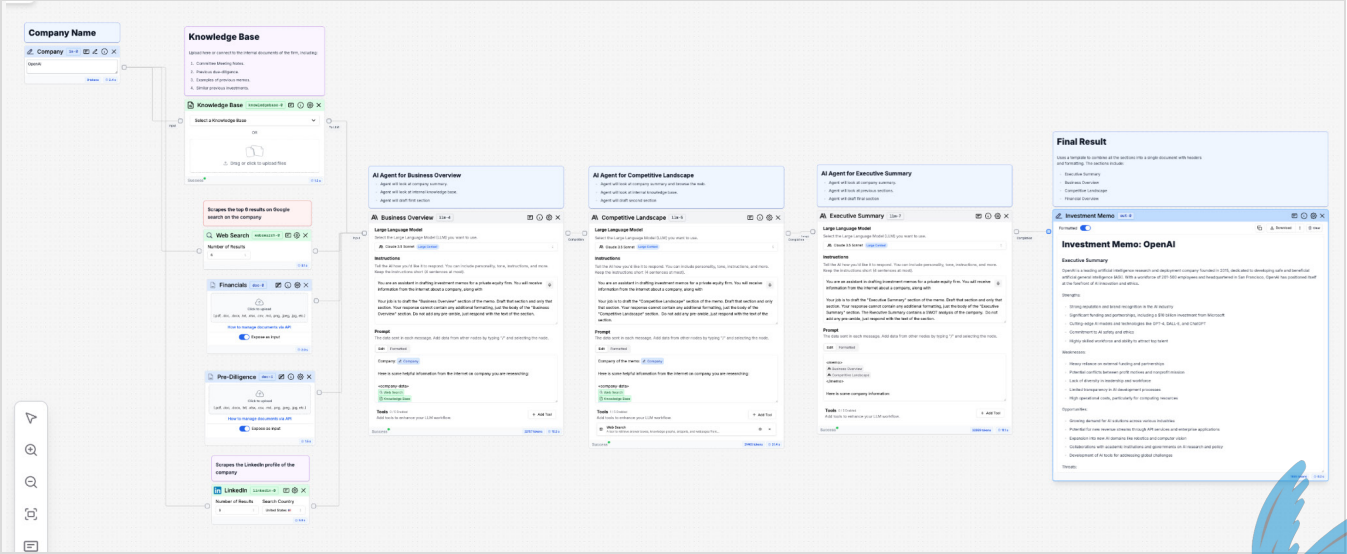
Company Name

Company

OpenAI

Knowledge Base

Upload text or connect to the internal documents of the firm, including:

1. Committee Meeting Notes.
2. Previous due diligence.
3. Examples of previous memos.
4. Similar previous investments.

Knowledge Base

Select a Knowledge Base

OR

Drag or click to upload files

Scrapes the top 8 results on Google search on the company

Web Search

Number of Results

8

Financials

Click to upload

How to manage documents via API

Expose as Input

Pre-Diligence

Click to upload

How to manage documents via API

Expose as Input

Scrapes the LinkedIn profile of the company

LinkedIn

Number of Results

Search Country

United States

AI Agent for Business Overview

Agent will look at company summary.
Agent will look at internal knowledge base.
Agent will draft first section.

Business Overview

Large Language Model

Claude 3.5 Sonnet

Instructions

You are an assistant in drafting investment memos for a private equity firm. You will receive information from the internet about a company, along with

Your job is to draft the "Business Overview" section of the memo. Draft that section and only that section. Your response cannot contain any additional formatting, just the body of the "Business Overview" section. Do not add any pre-amble, just respond with the text of the section.

Prompt

Company: Company

Here is some helpful information from the internet on company you are researching:

<company data>
Web Search
Knowledge Base

Tools

Add Tool

AI Agent for Competitive Landscape

Agent will look at company summary and browse the web.
Agent will look at internal knowledge base.
Agent will draft second section.

Competitive Landscape

Large Language Model

Claude 3.5 Sonnet

Instructions

You are an assistant in drafting investment memos for a private equity firm. You will receive information from the internet about a company, along with

Your job is to draft the "Competitive Landscape" section of the memo. Draft that section and only that section. Your response cannot contain any additional formatting, just the body of the "Competitive Landscape" section. Do not add any pre-amble, just respond with the text of the section.

Prompt

Company of the memo: Company

Here is some helpful information from the internet on company you are researching:

<company data>

Tools

Add Tool

Web Search

AI Agent for Executive Summary

Agent will look at company summary.
Agent will look at previous sections.
Agent will draft final section.

Executive Summary

Large Language Model

Claude 3.5 Sonnet

Instructions

You are an assistant in drafting investment memos for a private equity firm. You will receive information from the internet about a company, along with

Your job is to draft the "Executive Summary" section of the memo. Draft that section and only that section. Your response cannot contain any additional formatting, just the body of the "Executive Summary" section. The Executive Summary contains a SWOT analysis of the company. Do not add any pre-amble, just respond with the text of the section.

Prompt

<memo>
Business Overview
Competitive Landscape
</memo>

Here is some company information:

Tools

Add Tool

Final Result

Uses a template to combine all the sections into a single document with headers and formatting. The sections include:

Executive Summary
Business Overview
Competitive Landscape
Financial Overview

Investment Memo

Formatted

Investment Memo: OpenAI

Executive Summary

OpenAI is a leading artificial intelligence research and deployment company founded in 2015, dedicated to developing safe and beneficial artificial general intelligence (AGI). With a workforce of 201-500 employees and headquartered in San Francisco, OpenAI has positioned itself at the forefront of AI innovation and ethics.

Strengths:

Strong reputation and brand recognition in the AI industry
Significant funding and partnerships, including a $10 billion investment from Microsoft
Cutting-edge AI models and technologies like GPT-4, DALL-E, and ChatGPT
Commitment to AI safety and ethics
Highly skilled workforce and ability to attract top talent

Weaknesses:

Heavy reliance on external funding and partnerships
Potential conflicts between profit motives and nonprofit mission
Lack of diversity in leadership and workforce
Limited transparency in AI development processes
High operational costs, particularly for computing resources

Opportunities:

Growing demand for AI solutions across various industries
Potential for new revenue streams through API services and enterprise applications
Expansion into new AI domains like robotics and computer vision
Collaborations with academic institutions and governments on AI research and policy
Development of AI tools for addressing global challenges

Threats: